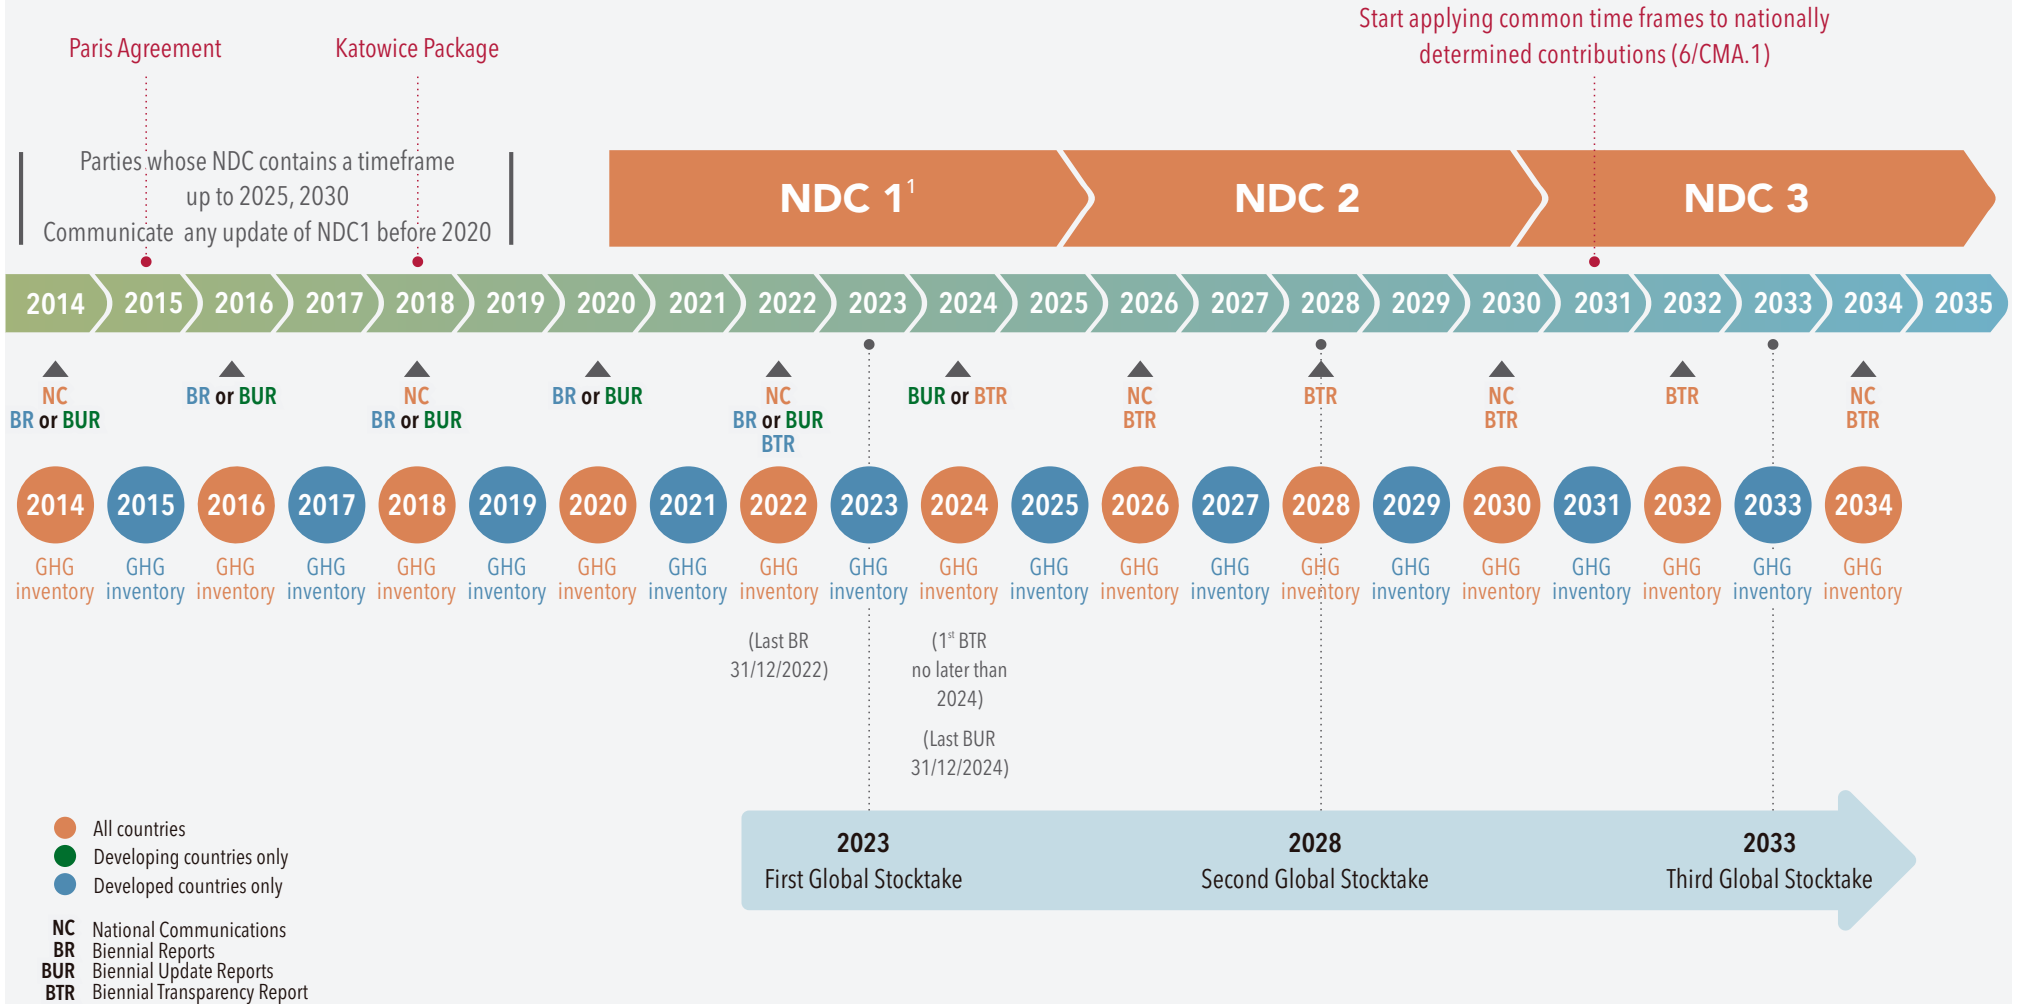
Paris Agreement

Katowice Package

Start applying common time frames to nationally determined contributions (6/CMA.1)

Parties whose NDC contains a timeframe up to 2025, 2030
Communicate any update of NDC1 before 2020

NDC 1$^{1}$

NDC 2

NDC 3

2014 2015 2016 2017 2018 2019 2020 2021 2022 2023 2024 2025 2026 2027 2028 2029 2030 2031 2032 2033 2034 2035

NC
BR or BUR

BR or BUR

NC
BR or BUR

BR or BUR

NC
BR or BUR
BTR

BUR or BTR

NC
BTR

BTR

NC
BTR

BTR

NC
BTR

2014
GHG inventory

2015
GHG inventory

2016
GHG inventory

2017
GHG inventory

2018
GHG inventory

2019
GHG inventory

2020
GHG inventory

2021
GHG inventory

2022
GHG inventory

2023
GHG inventory

2024
GHG inventory

2025
GHG inventory

2026
GHG inventory

2027
GHG inventory

2028
GHG inventory

2029
GHG inventory

2030
GHG inventory

2031
GHG inventory

2032
GHG inventory

2033
GHG inventory

2034
GHG inventory

(Last BR 31/12/2022)

(1$^{st}$ BTR no later than 2024)

(Last BUR 31/12/2024)

All countries
Developing countries only
Developed countries only

NC National Communications
BR Biennial Reports
BUR Biennial Update Reports
BTR Biennial Transparency Report

2023
First Global Stocktake

2028
Second Global Stocktake

2033
Third Global Stocktake